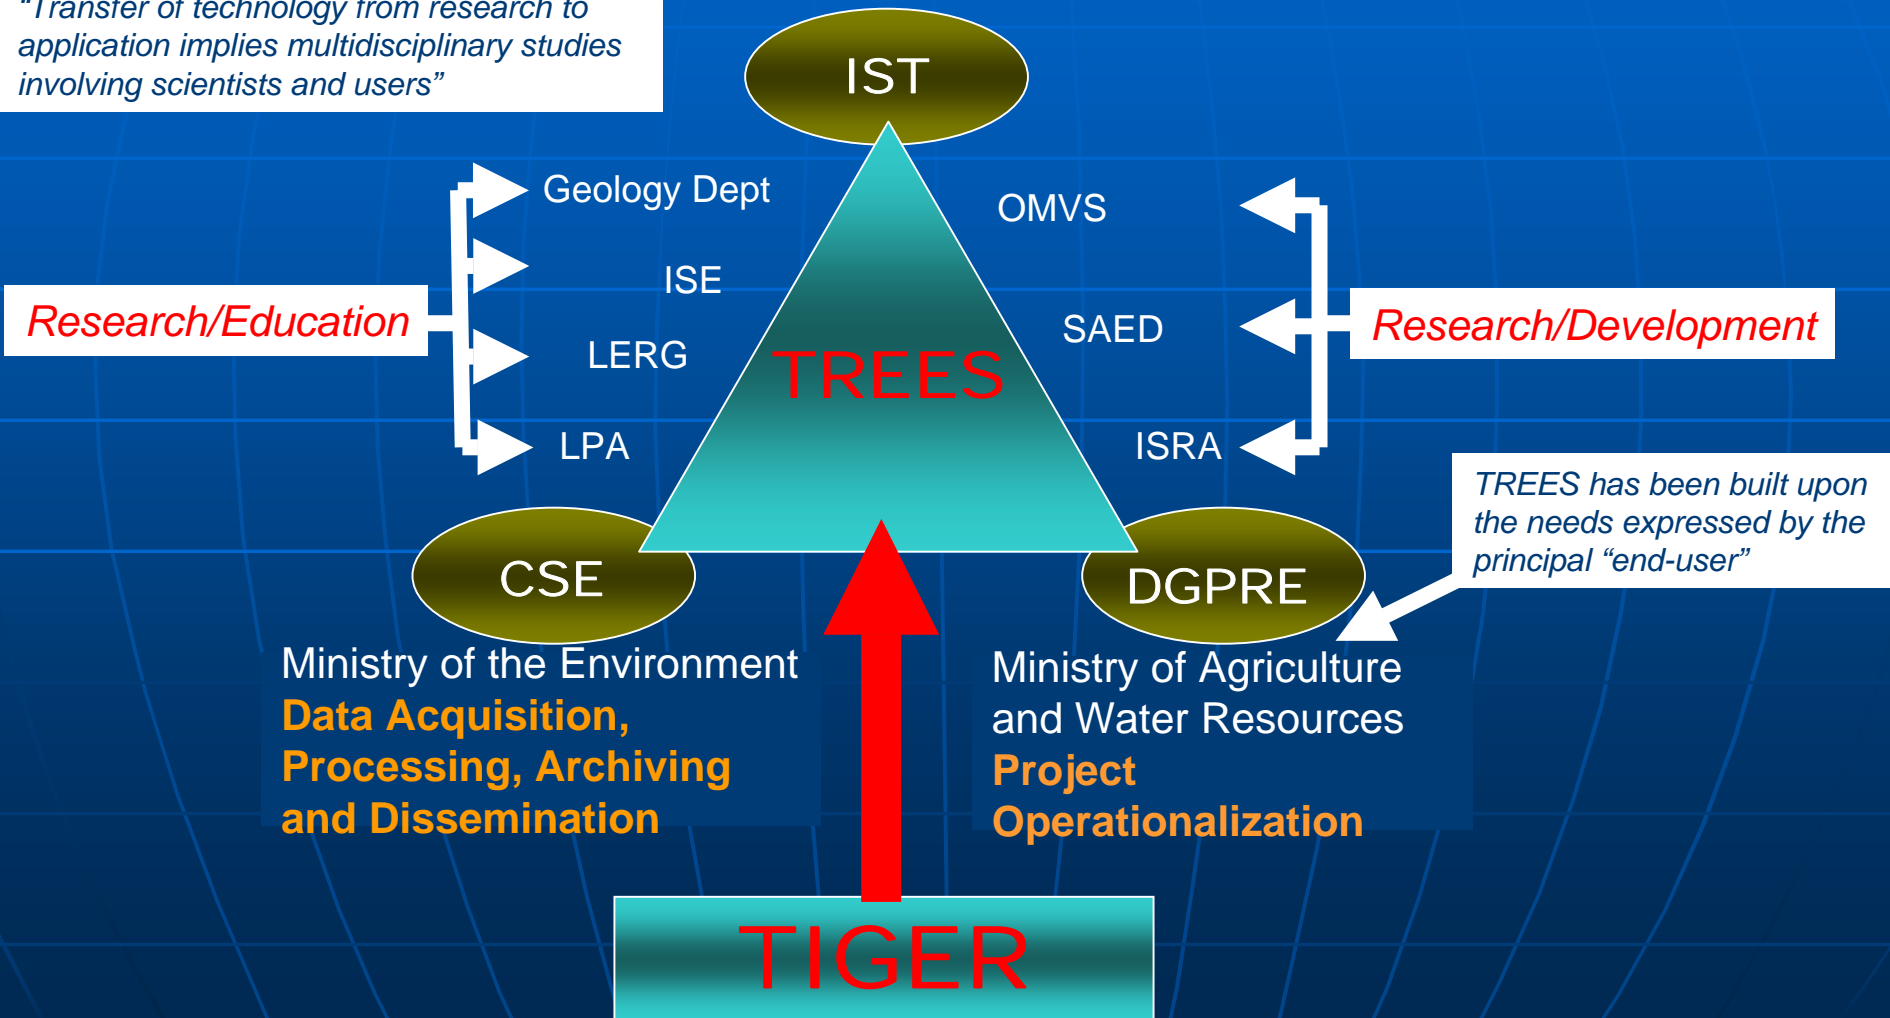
"Transfer of technology from research to application implies multidisciplinary studies involving scientists and users"

IST

Geology Dept

ISE

LERG

LPA

Research/Education

OMVS

SAED

ISRA

Research/Development

TREES

TREES has been built upon the needs expressed by the principal "end-user"

CSE

DGPRE

Ministry of the Environment
Data Acquisition, Processing, Archiving and Dissemination

Ministry of Agriculture and Water Resources
Project Operationalization

TIGER